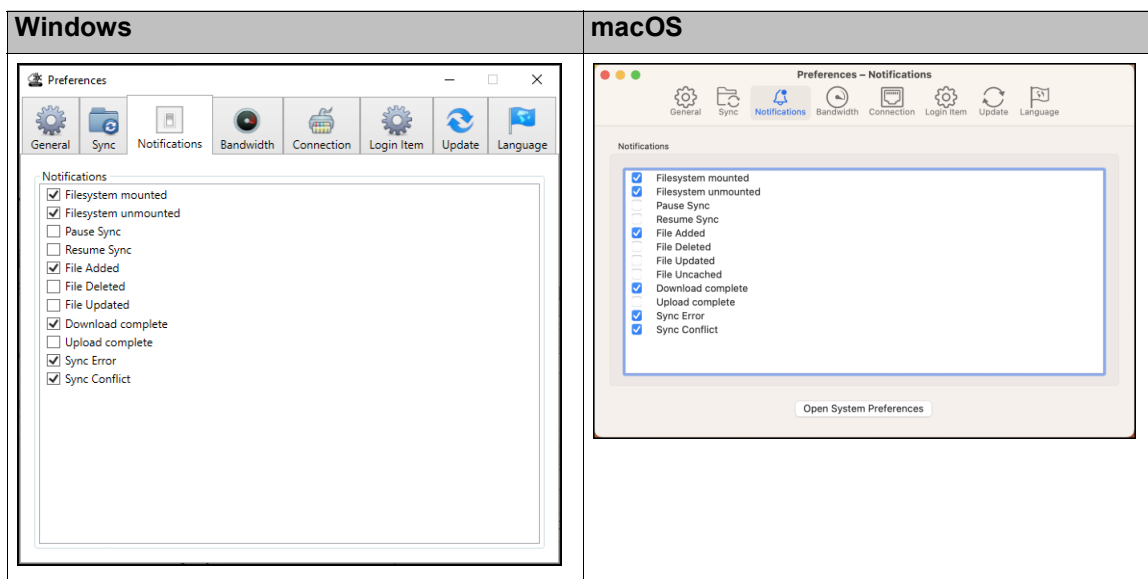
| Windows | macOS |
|---|---|
| Preferences<br>General Sync Notifications Bandwidth Connection Login Item Update Language<br>Notifications<br>☑ Filesystem mounted<br>☑ Filesystem unmounted<br>☐ Pause Sync<br>☐ Resume Sync<br>☑ File Added<br>☐ File Deleted<br>☐ File Updated<br>☑ Download complete<br>☐ Upload complete<br>☑ Sync Error<br>☑ Sync Conflict | Preferences – Notifications<br>General Sync Notifications Bandwidth Connection Login Item Update Language<br>Notifications<br>☑ Filesystem mounted<br>☑ Filesystem unmounted<br>☐ Pause Sync<br>☐ Resume Sync<br>☑ File Added<br>☐ File Deleted<br>☐ File Updated<br>☐ File Uncached<br>☑ Download complete<br>☐ Upload complete<br>☑ Sync Error<br>☑ Sync Conflict<br>Open System Preferences |